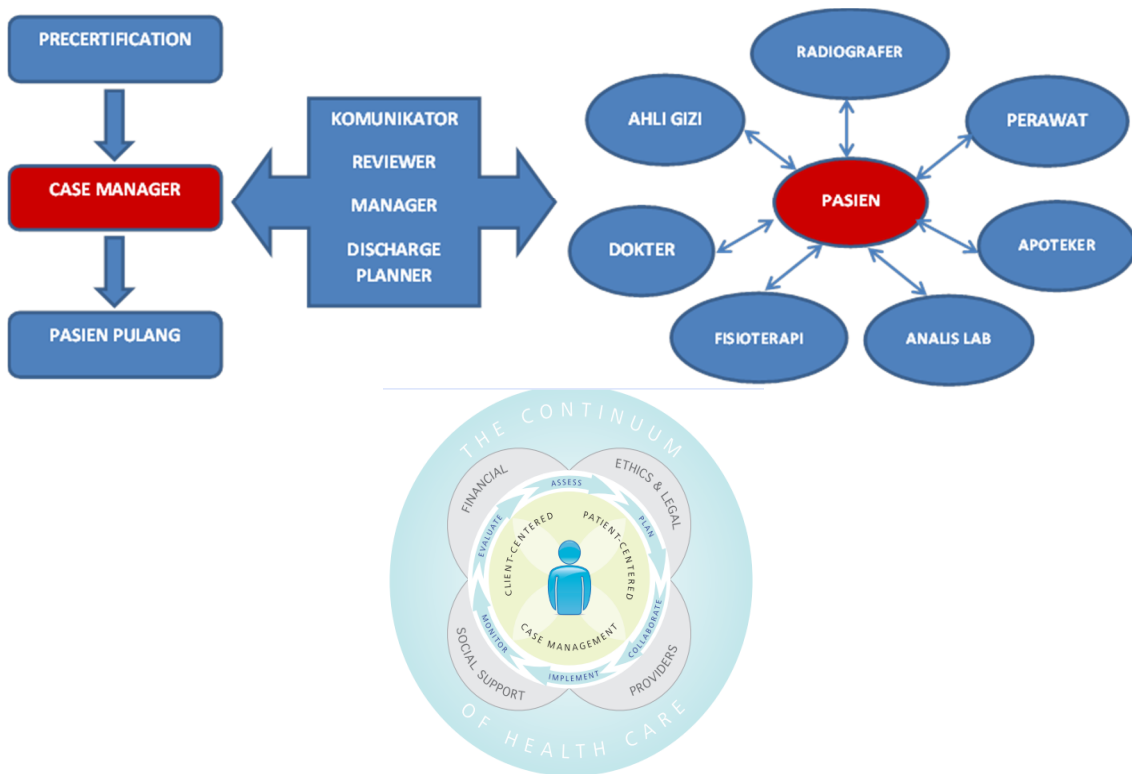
PRECERTIFICATION

CASE MANAGER

PASIEN PULANG

KOMUNIKATOR
REVIEWER
MANAGER
DISCHARGE PLANNER

RADIOGRAFER
AHLI GIZI
PERAWAT
PASIEN
DOKTER
APOTEKER
FISIOTERAPI
ANALIS LAB

THE CONTINUUM
FINANCIAL
ETHICS & LEGAL
ASSESS
PLAN
EVALUATE
CLIENT-CENTERED
PATIENT-CENTERED
MONITOR
COLLABORATE
CASE MANAGEMENT
IMPLEMENT
SOCIAL SUPPORT
PROVIDERS
OF HEALTH CARE